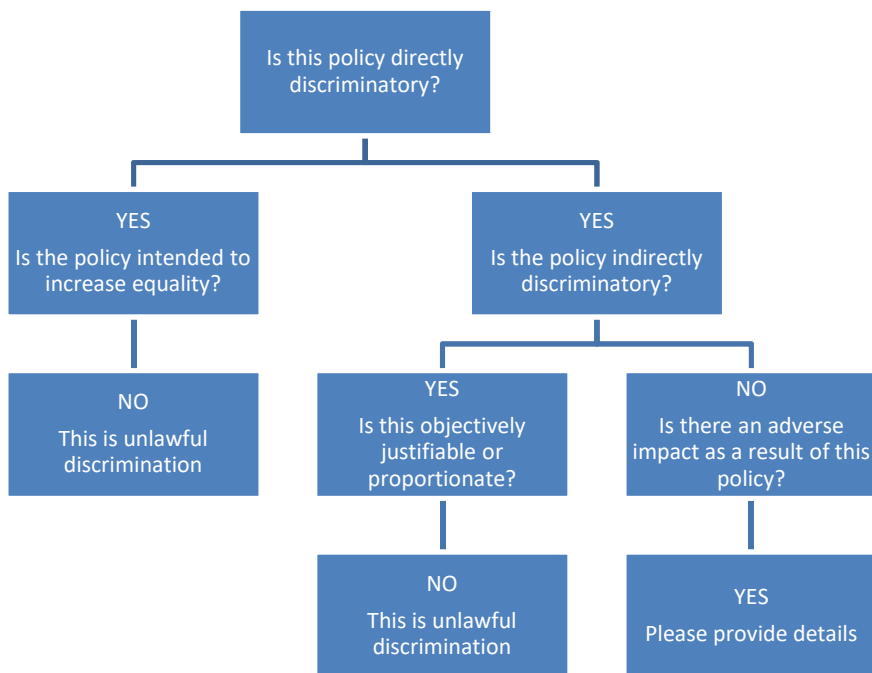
Is this policy directly discriminatory?

YES
Is the policy intended to increase equality?

YES
Is the policy indirectly discriminatory?

NO
This is unlawful discrimination

YES
Is this objectively justifiable or proportionate?

NO
Is there an adverse impact as a result of this policy?

NO
This is unlawful discrimination

YES
Please provide details